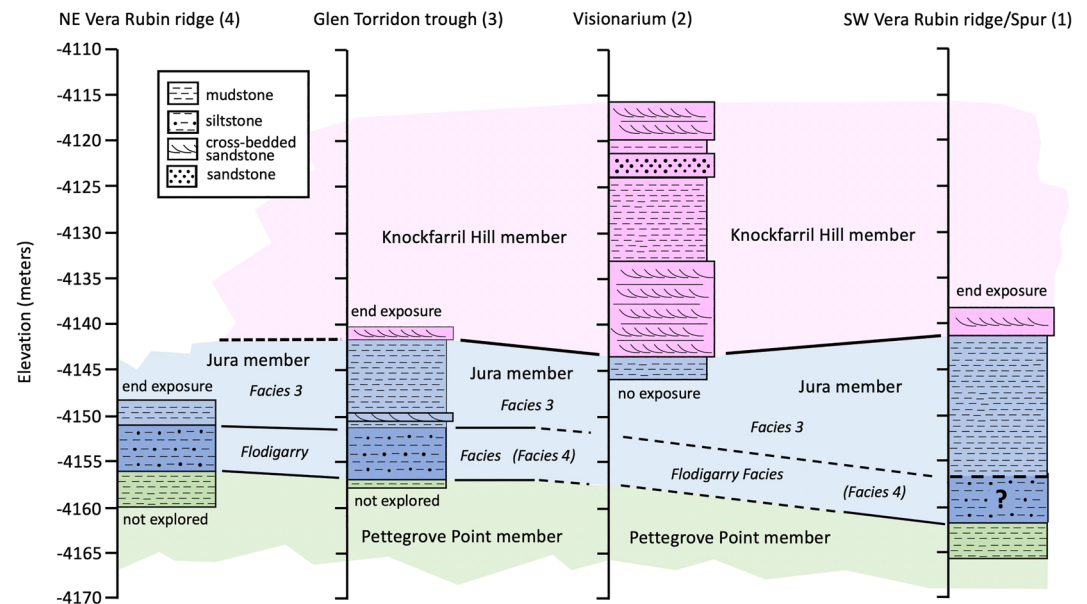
NE Vera Rubin ridge (4)
Glen Torridon trough (3)
Visionarium (2)
SW Vera Rubin ridge/Spur (1)

mudstone
siltstone
cross-bedded sandstone
sandstone

Elevation (meters)

-4110
-4115
-4120
-4125
-4130
-4135
-4140
-4145
-4150
-4155
-4160
-4165
-4170

Knockfarril Hill member
Knockfarril Hill member

end exposure
end exposure
end exposure

Jura member
Jura member
Jura member

Facies 3
Facies 3
Facies 3

no exposure

Flodigarry
Facies (Facies 4)
Flodigarry Facies
(Facies 4)

?

not explored
not explored

Pettegrove Point member
Pettegrove Point member